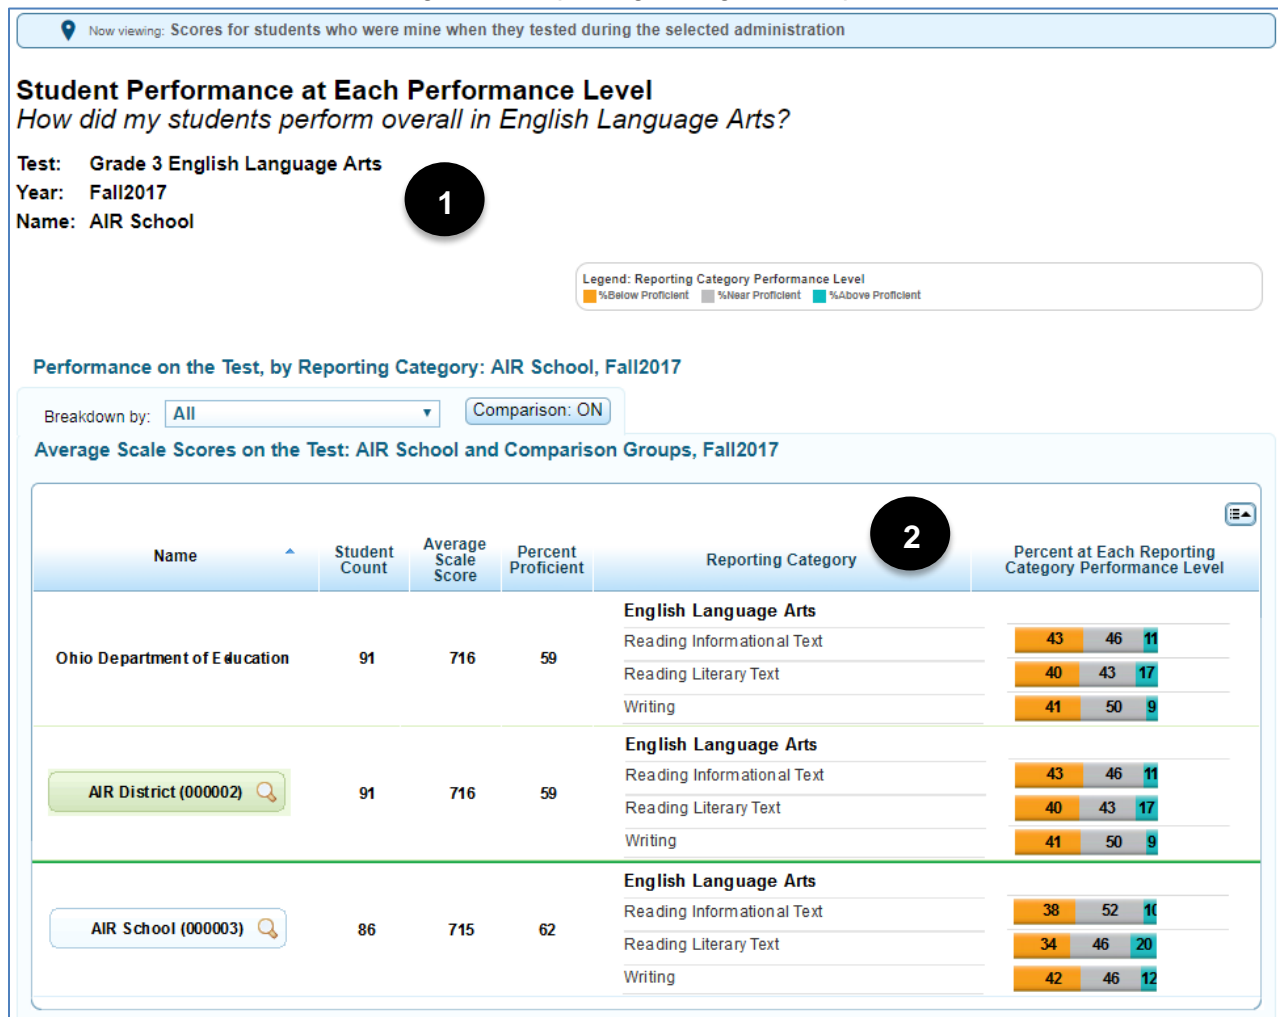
Now viewing: Scores for students who were mine when they tested during the selected administration

Student Performance at Each Performance Level
How did my students perform overall in English Language Arts?

Test: Grade 3 English Language Arts
Year: Fall2017
Name: AIR School

1

Legend: Reporting Category Performance Level
%Below Proficient %Near Proficient %Above Proficient

Performance on the Test, by Reporting Category: AIR School, Fall2017

Breakdown by: All
Comparison: ON

Average Scale Scores on the Test: AIR School and Comparison Groups, Fall2017

2

| Name | Student Count | Average Scale Score | Percent Proficient | Reporting Category | Percent at Each Reporting Category Performance Level |
|---|---|---|---|---|---|
| Ohio Department of Education | 91 | 716 | 59 | English Language Arts | |
| | | | | Reading Informational Text | 43 46 11 |
| | | | | Reading Literary Text | 40 43 17 |
| | | | | Writing | 41 50 9 |
| AIR District (000002) | 91 | 716 | 59 | English Language Arts | |
| | | | | Reading Informational Text | 43 46 11 |
| | | | | Reading Literary Text | 40 43 17 |
| | | | | Writing | 41 50 9 |
| AIR School (000003) | 86 | 715 | 62 | English Language Arts | |
| | | | | Reading Informational Text | 38 52 10 |
| | | | | Reading Literary Text | 34 46 20 |
| | | | | Writing | 42 46 12 |